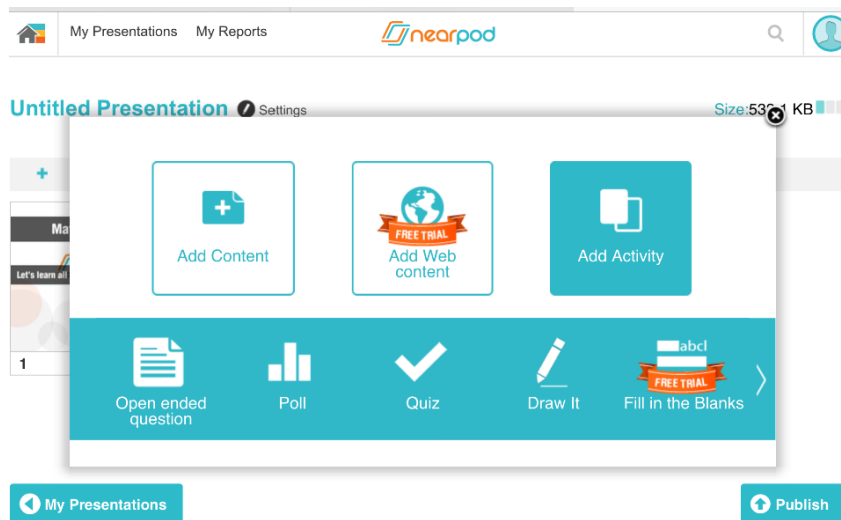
My Presentations My Reports nearpod

Untitled Presentation Settings Size:53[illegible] KB

+

Ma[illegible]

Let's learn all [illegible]

1

Add Content

FREE TRIAL
Add Web content

Add Activity

Open ended question

Poll

Quiz

Draw It

abcl
FREE TRIAL
Fill in the Blanks

My Presentations

Publish